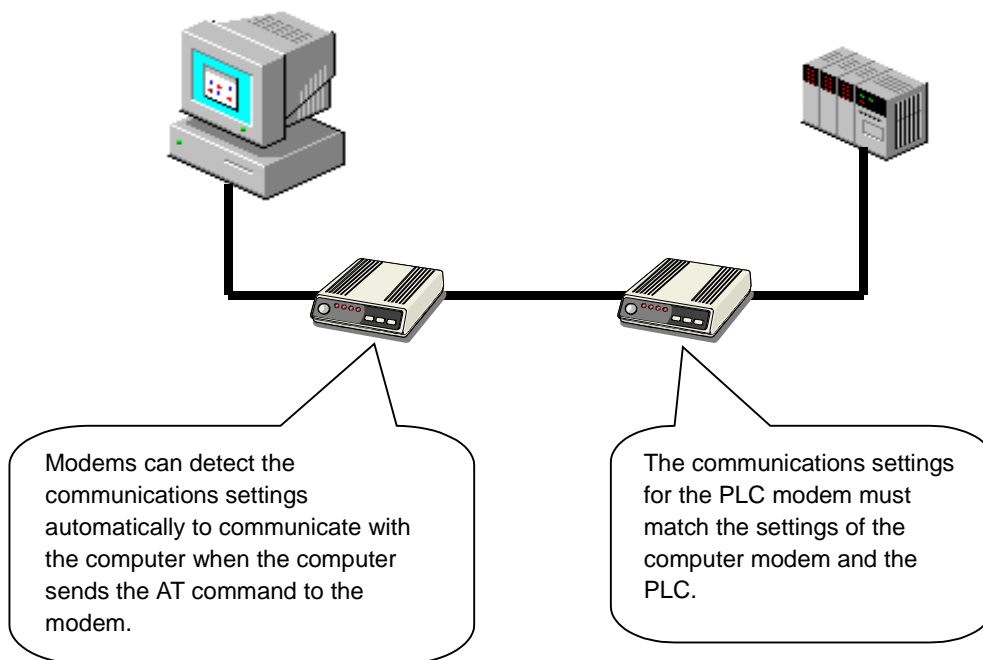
Modems can detect the communications settings automatically to communicate with the computer when the computer sends the AT command to the modem.

The communications settings for the PLC modem must match the settings of the computer modem and the PLC.